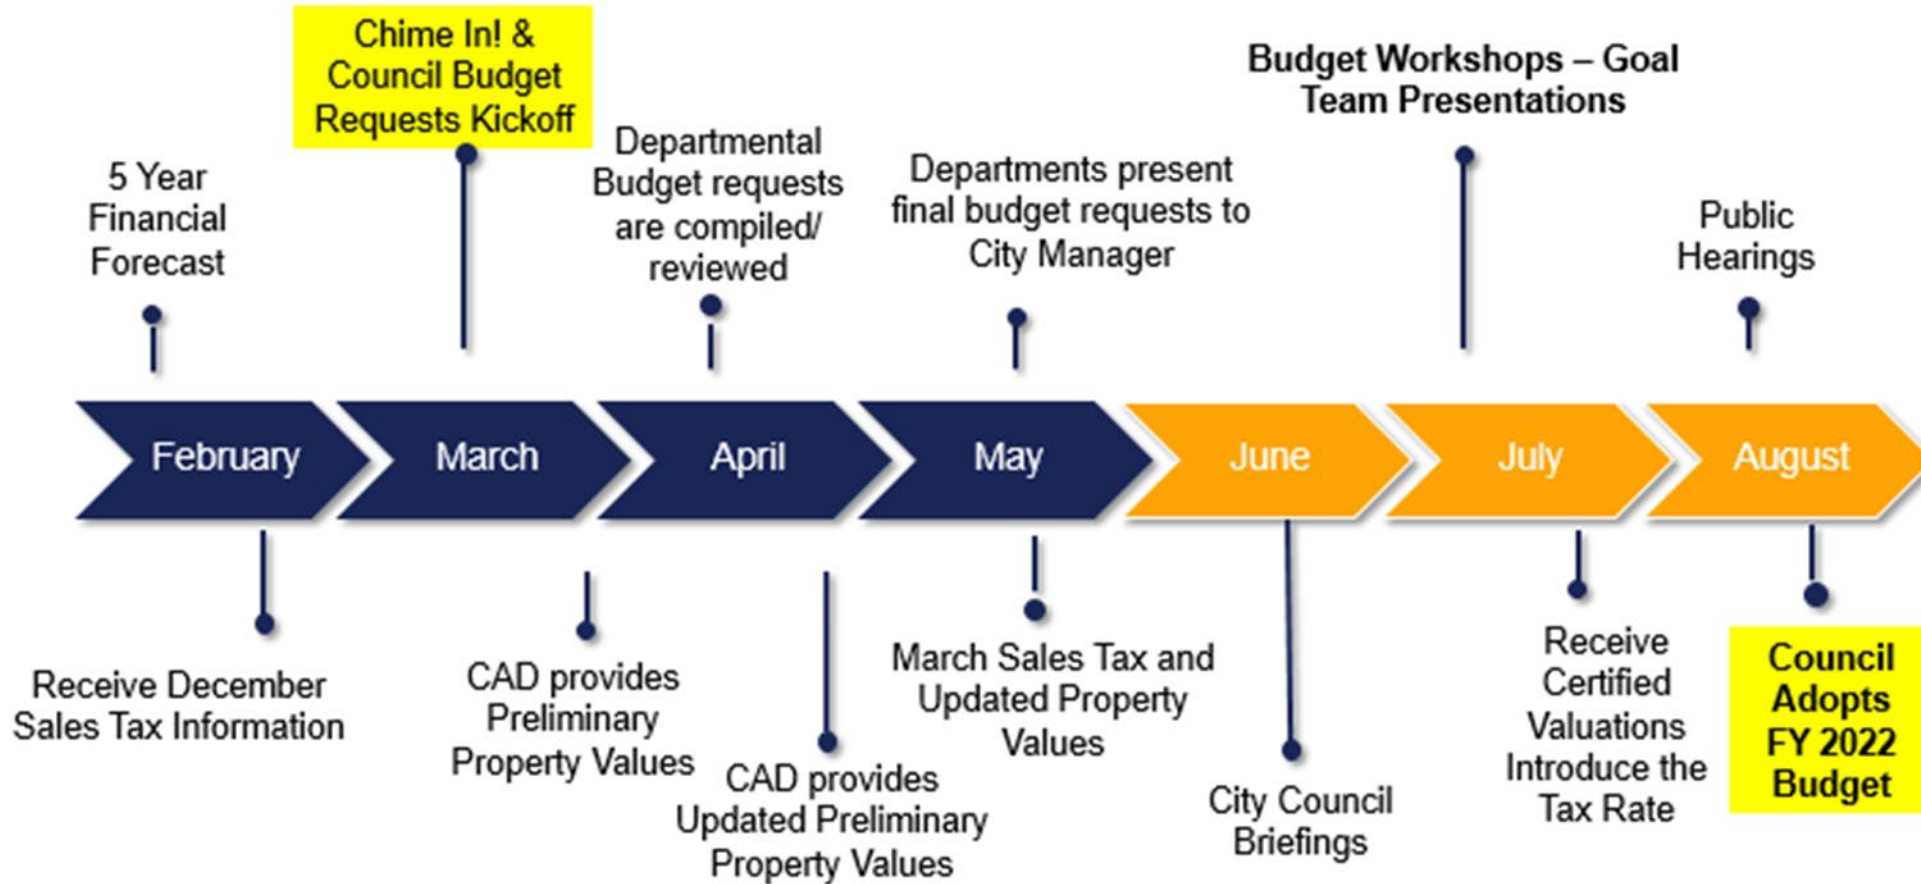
Chime In! & Council Budget Requests Kickoff

Budget Workshops – Goal Team Presentations

5 Year Financial Forecast

Departmental Budget requests are compiled/ reviewed

Departments present final budget requests to City Manager

Public Hearings

February

March

April

May

June

July

August

Receive December Sales Tax Information

CAD provides Preliminary Property Values

CAD provides Updated Preliminary Property Values

March Sales Tax and Updated Property Values

City Council Briefings

Receive Certified Valuations Introduce the Tax Rate

Council Adopts FY 2022 Budget